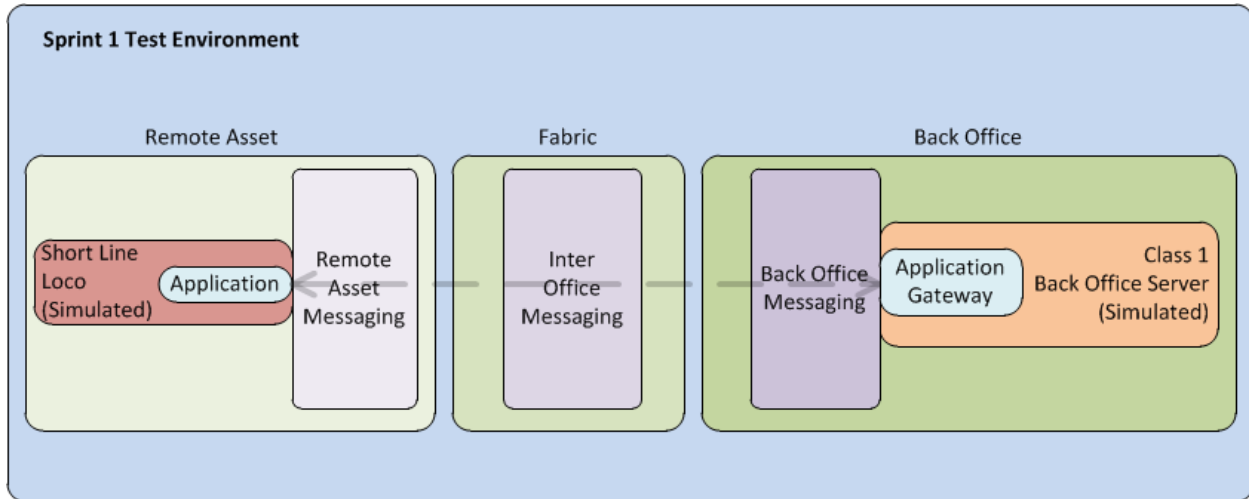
Sprint 1 Test Environment

Remote Asset

Short Line Loco (Simulated)

Application

Remote Asset Messaging

Fabric

Inter Office Messaging

Back Office

Back Office Messaging

Application Gateway

Class 1 Back Office Server (Simulated)